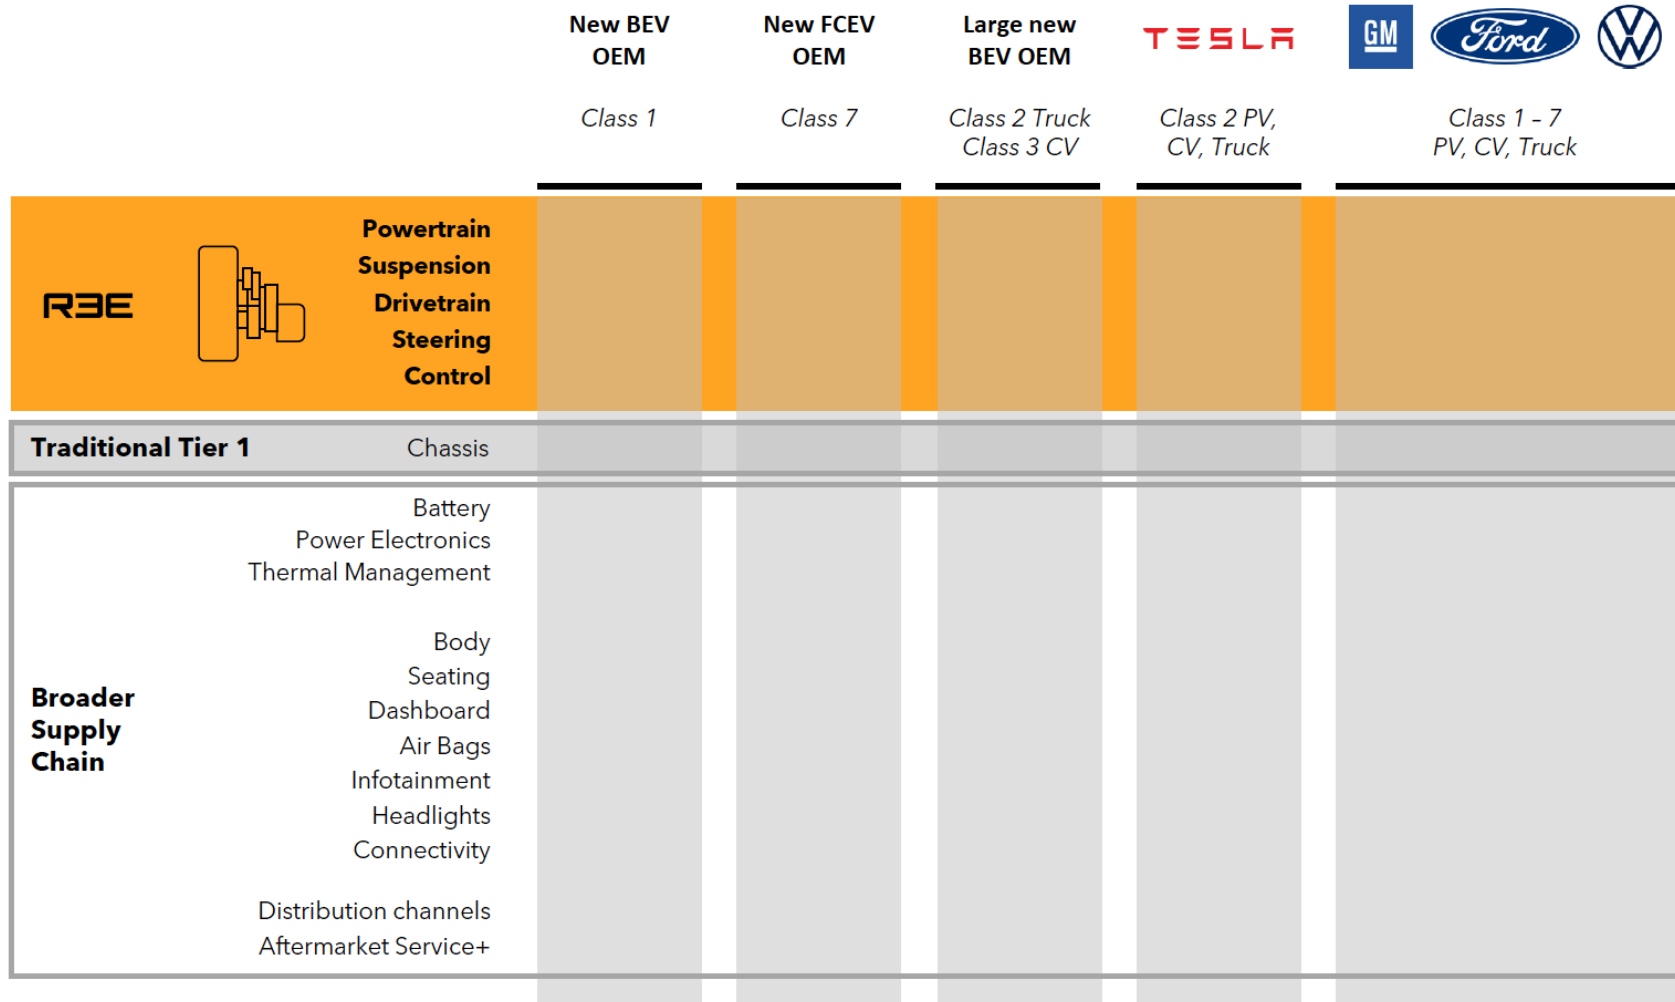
New BEV OEM

New FCEV OEM

Large new BEV OEM

TESLA

GM

Ford

Class 1

Class 7

Class 2 Truck Class 3 CV

Class 2 PV, CV, Truck

Class 1 – 7 PV, CV, Truck

REE

Powertrain
Suspension
Drivetrain
Steering
Control

Traditional Tier 1

Chassis

Battery
Power Electronics
Thermal Management

Body
Seating
Dashboard
Air Bags
Infotainment
Headlights
Connectivity

Broader Supply Chain

Distribution channels
Aftermarket Service+